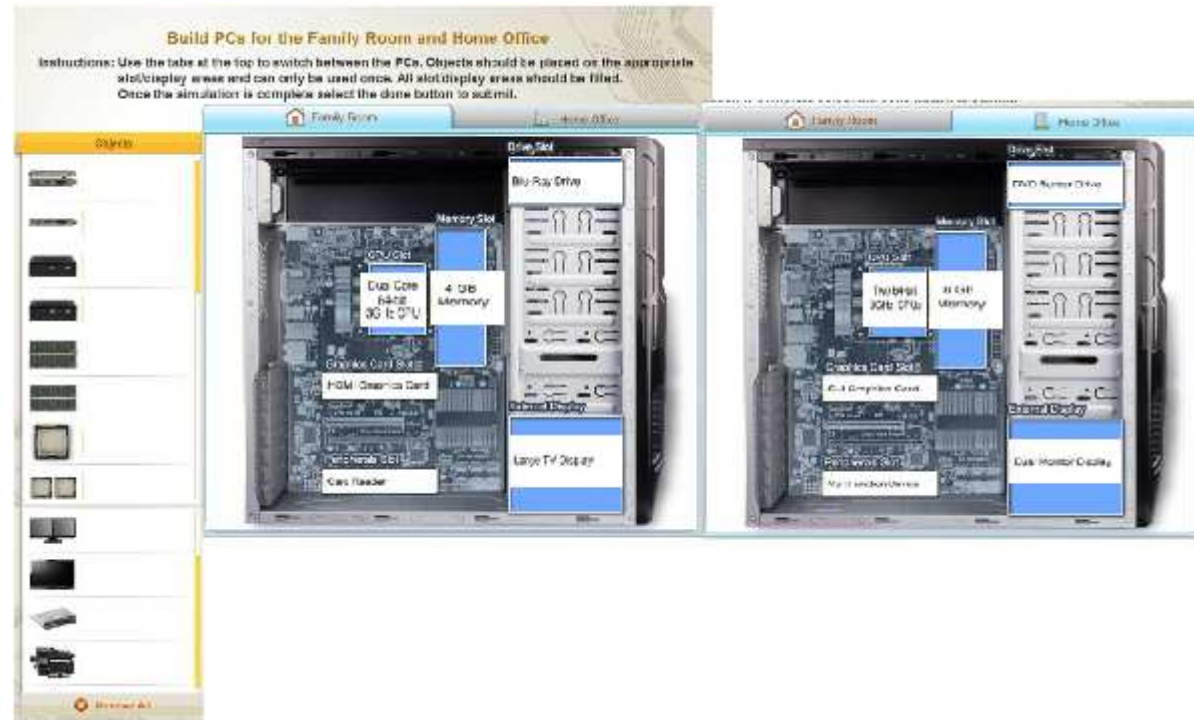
Build PCs for the Family Room and Home Office

Instructions: Use the tabs at the top to switch between the PCs. Objects should be placed on the appropriate slot/display areas and can only be used once. All slot/display areas should be filled. Once the simulation is complete select the done button to submit.

Objects

Family Room

Home Office

Drive Slot

Blu-Ray Drive

Memory Slot

CPU Slot

Duo Core 64bit 3G hz CPU

4 GB Memory

Graphics Card Slot

HDMI Graphics Card

External Display

Peripherals Slot

Card Reader

Large TV Display

Family Room

Home Office

Drive Slot

DVD Burner Drive

Memory Slot

CPU Slot

Dual 64bit 3GHz CPUs

8 GB Memory

Graphics Card Slot

Dual Graphics Card

External Display

Peripherals Slot

Multifunction Device

Dual Monitor Display

Remove All